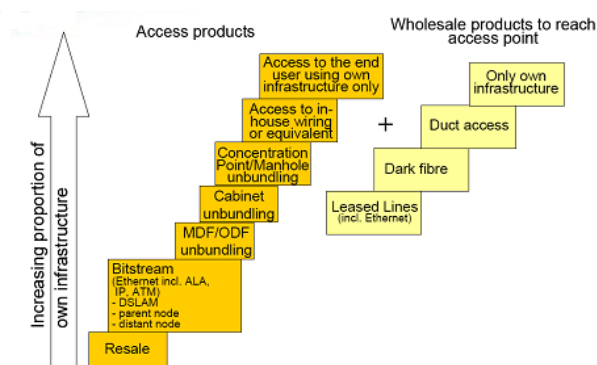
Access products

Wholesale products to reach access point

Increasing proportion of own infrastructure

Access to the end user using own infrastructure only

Access to in-house wiring or equivalent

Concentration Point/Manhole unbundling

Cabinet unbundling

MDF/ODF unbundling

Bitstream
(Ethernet incl. ALA, IP, ATM)
- DSLAM
- parent node
- distant node

Resale

+

Only own infrastructure

Duct access

Dark fibre

Leased Lines
(incl. Ethernet)